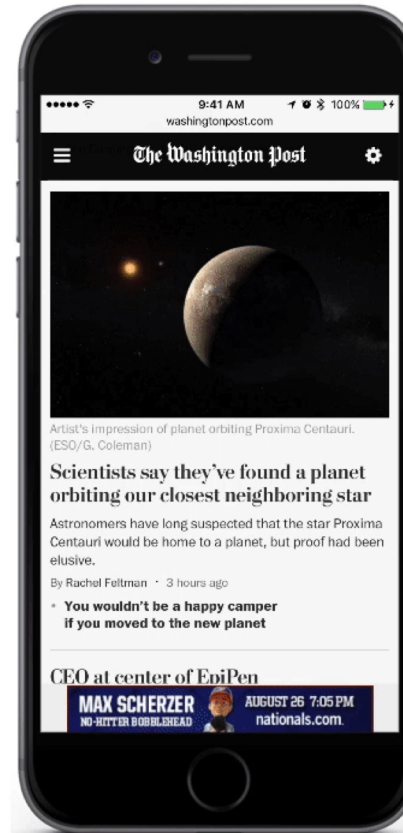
9:41 AM
100%
washingtonpost.com

The Washington Post

Artist's impression of planet orbiting Proxima Centauri. (ESO/G. Coleman)

Scientists say they've found a planet orbiting our closest neighboring star

Astronomers have long suspected that the star Proxima Centauri would be home to a planet, but proof had been elusive.

By Rachel Feltman · 3 hours ago

· You wouldn't be a happy camper if you moved to the new planet

CEO at center of EpiPen

MAX SCHERZER
NO-HITTER BOBBLEHEAD
AUGUST 26 7:05 PM
nationals.com